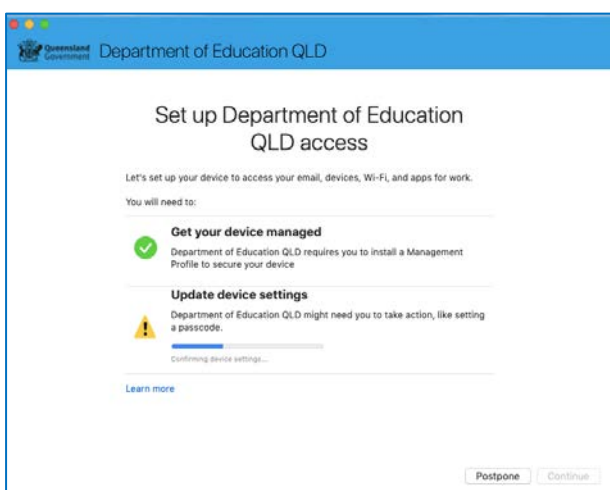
Queensland Government Department of Education QLD

Set up Department of Education QLD access

Let's set up your device to access your email, devices, Wi-Fi, and apps for work.

You will need to:

Get your device managed

Department of Education QLD requires you to install a Management Profile to secure your device

Update device settings

Department of Education QLD might need you to take action, like setting a passcode.

Confirming device settings...

Learn more

Postpone Continue